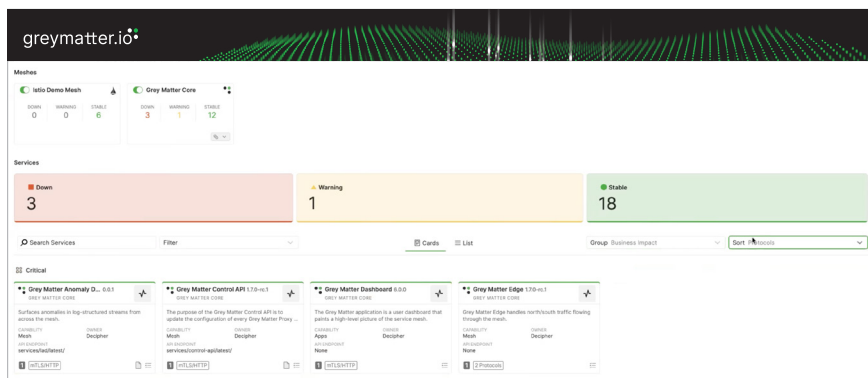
greymatter.io

Meshes

Istio Demo Mesh
DOWN 0 WARNING 0 STABLE 6

Grey Matter Core
DOWN 3 WARNING 1 STABLE 12

Services

Down
3

Warning
1

Stable
18

Search Services

Filter

Cards List

Group Business Impact

Sort Protocols

Critical

Grey Matter Anomaly O... 0.0.1
GREY MATTER CORE
Surfaces anomalies in log-structured streams from across the mesh.
CAPABILITY Mesh
OWNER Decipher
API ENDPOINT services/lad/latest/
1 mTLS/HTTP

Grey Matter Control API 1.7.0-rc.1
GREY MATTER CORE
The purpose of the Grey Matter Control API is to update the configuration of every Grey Matter Proxy ...
CAPABILITY Mesh
OWNER Decipher
API ENDPOINT services/control-api/latest/
1 mTLS/HTTP

Grey Matter Dashboard 6.0.0
GREY MATTER CORE
The Grey Matter application is a user dashboard that paints a high-level picture of the service mesh.
CAPABILITY Apps
OWNER Decipher
API ENDPOINT None
1 mTLS/HTTP

Grey Matter Edge 1.7.0-rc.1
GREY MATTER CORE
Grey Matter Edge handles north/south traffic flowing through the mesh.
CAPABILITY Mesh
OWNER Decipher
API ENDPOINT None
1 2 Protocols